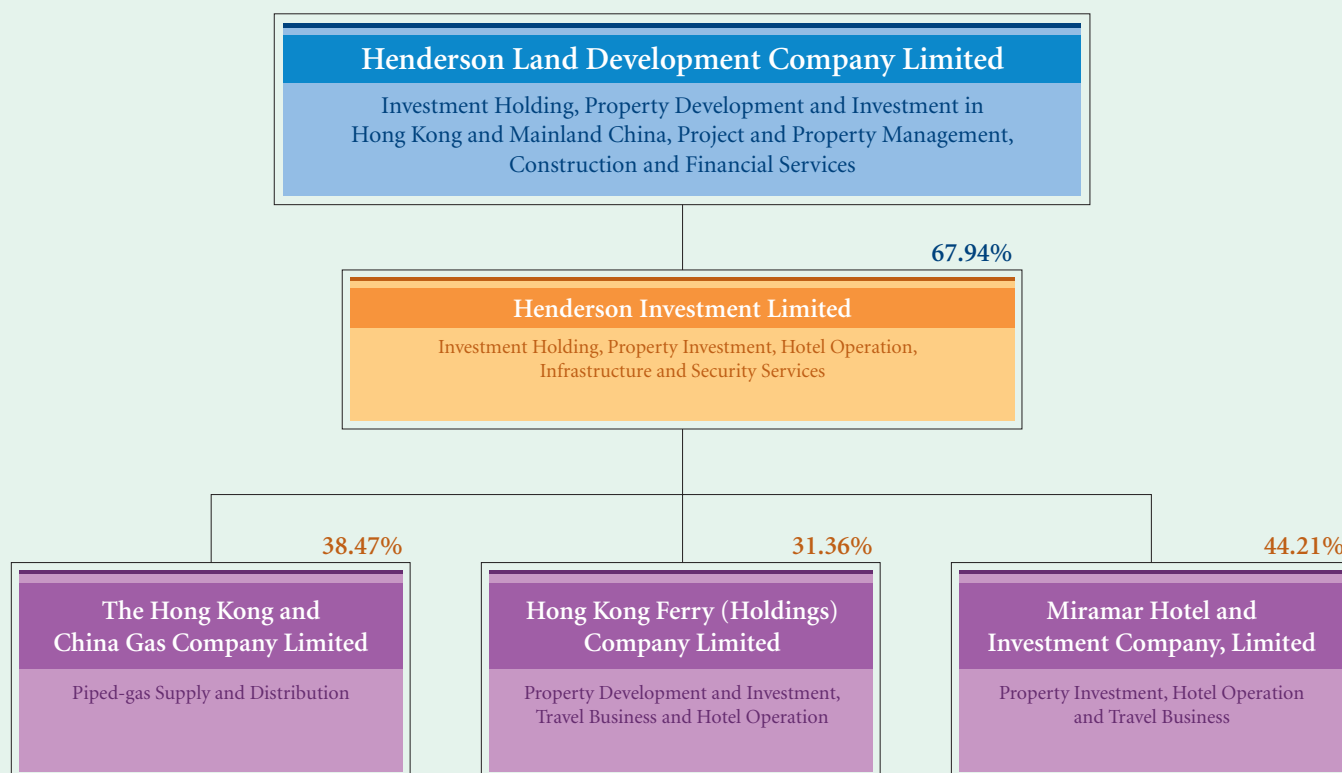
Henderson Land Development Company Limited

Investment Holding, Property Development and Investment in Hong Kong and Mainland China, Project and Property Management, Construction and Financial Services

67.94%

Henderson Investment Limited

Investment Holding, Property Investment, Hotel Operation, Infrastructure and Security Services

38.47%

The Hong Kong and China Gas Company Limited

Piped-gas Supply and Distribution

31.36%

Hong Kong Ferry (Holdings) Company Limited

Property Development and Investment, Travel Business and Hotel Operation

44.21%

Miramar Hotel and Investment Company, Limited

Property Investment, Hotel Operation and Travel Business